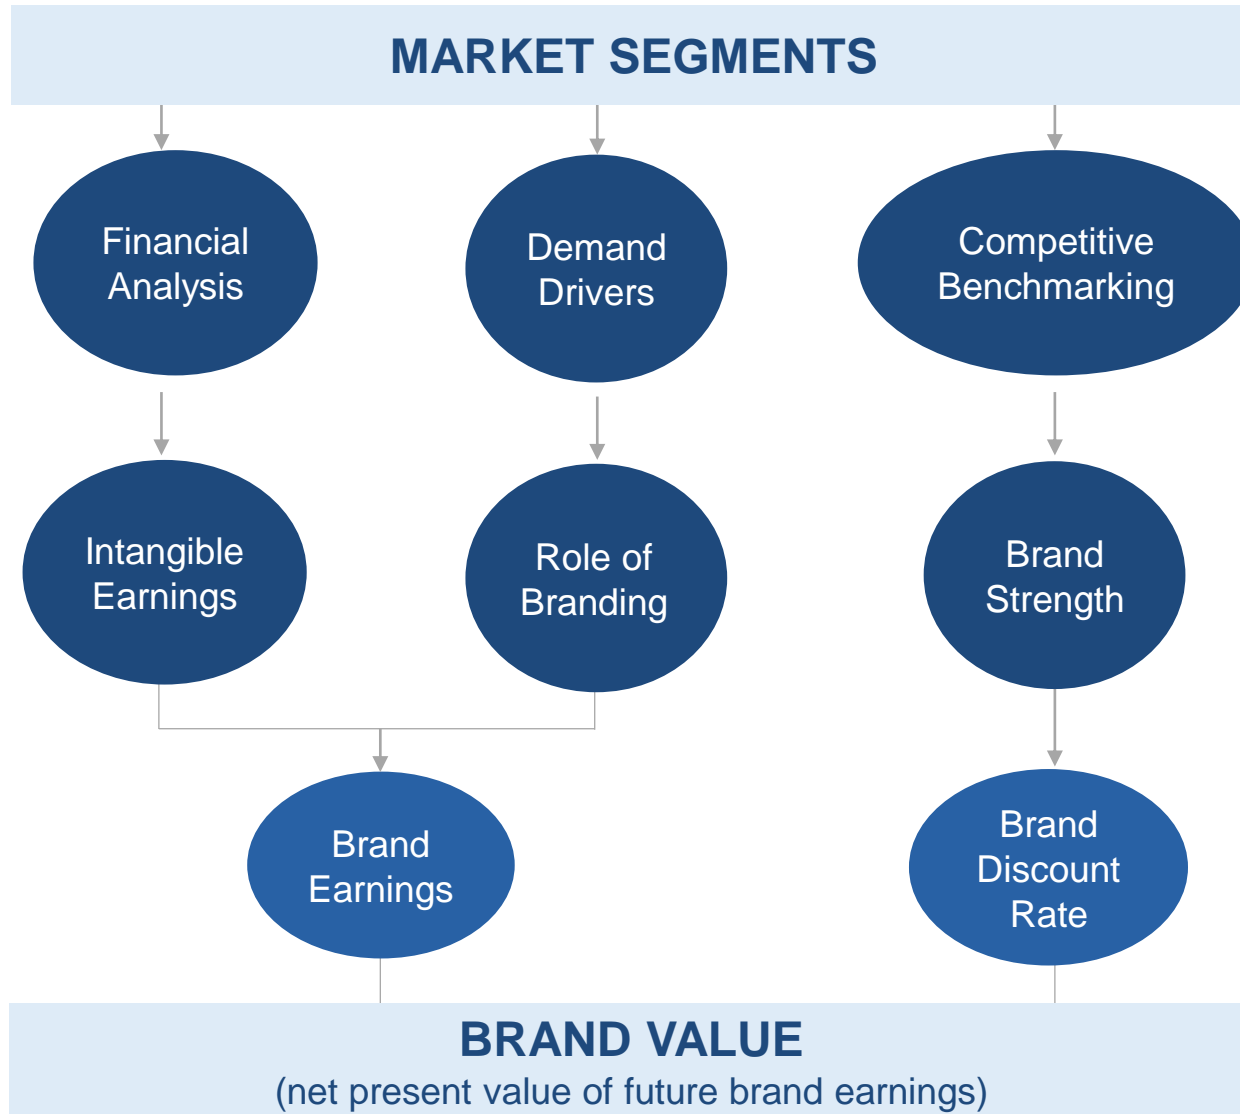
MARKET SEGMENTS

Financial Analysis

Demand Drivers

Competitive Benchmarking

Intangible Earnings

Role of Branding

Brand Strength

Brand Earnings

Brand Discount Rate

BRAND VALUE
(net present value of future brand earnings)